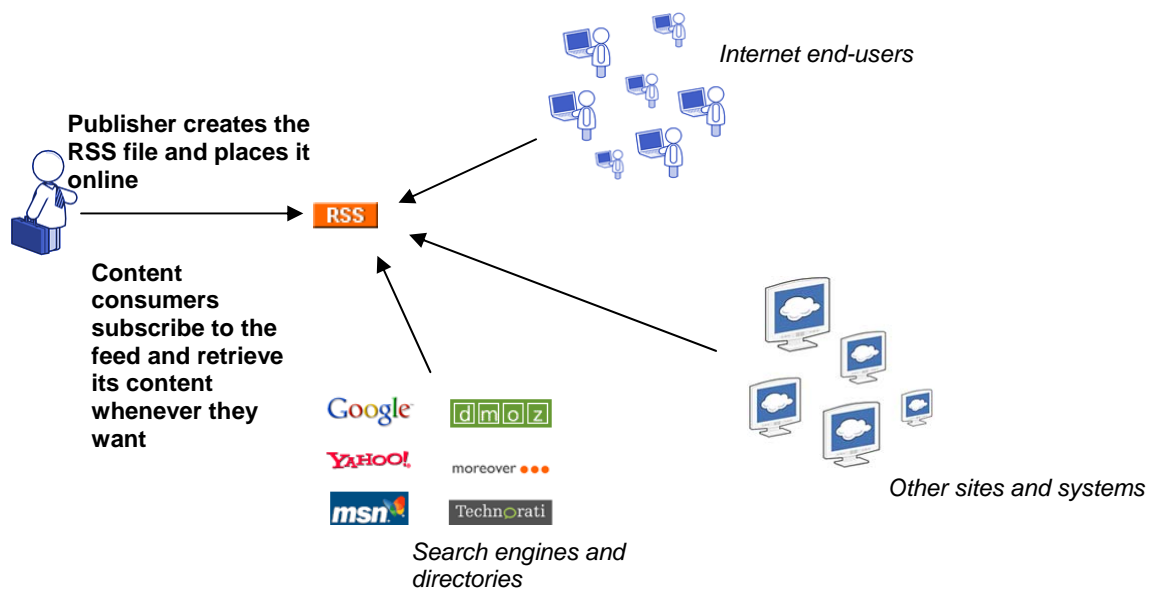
Internet end-users

Publisher creates the RSS file and places it online

RSS

Content consumers subscribe to the feed and retrieve its content whenever they want

Google

dmoz

YAHOO!

moreover

msn

Technorati

Other sites and systems

Search engines and directories